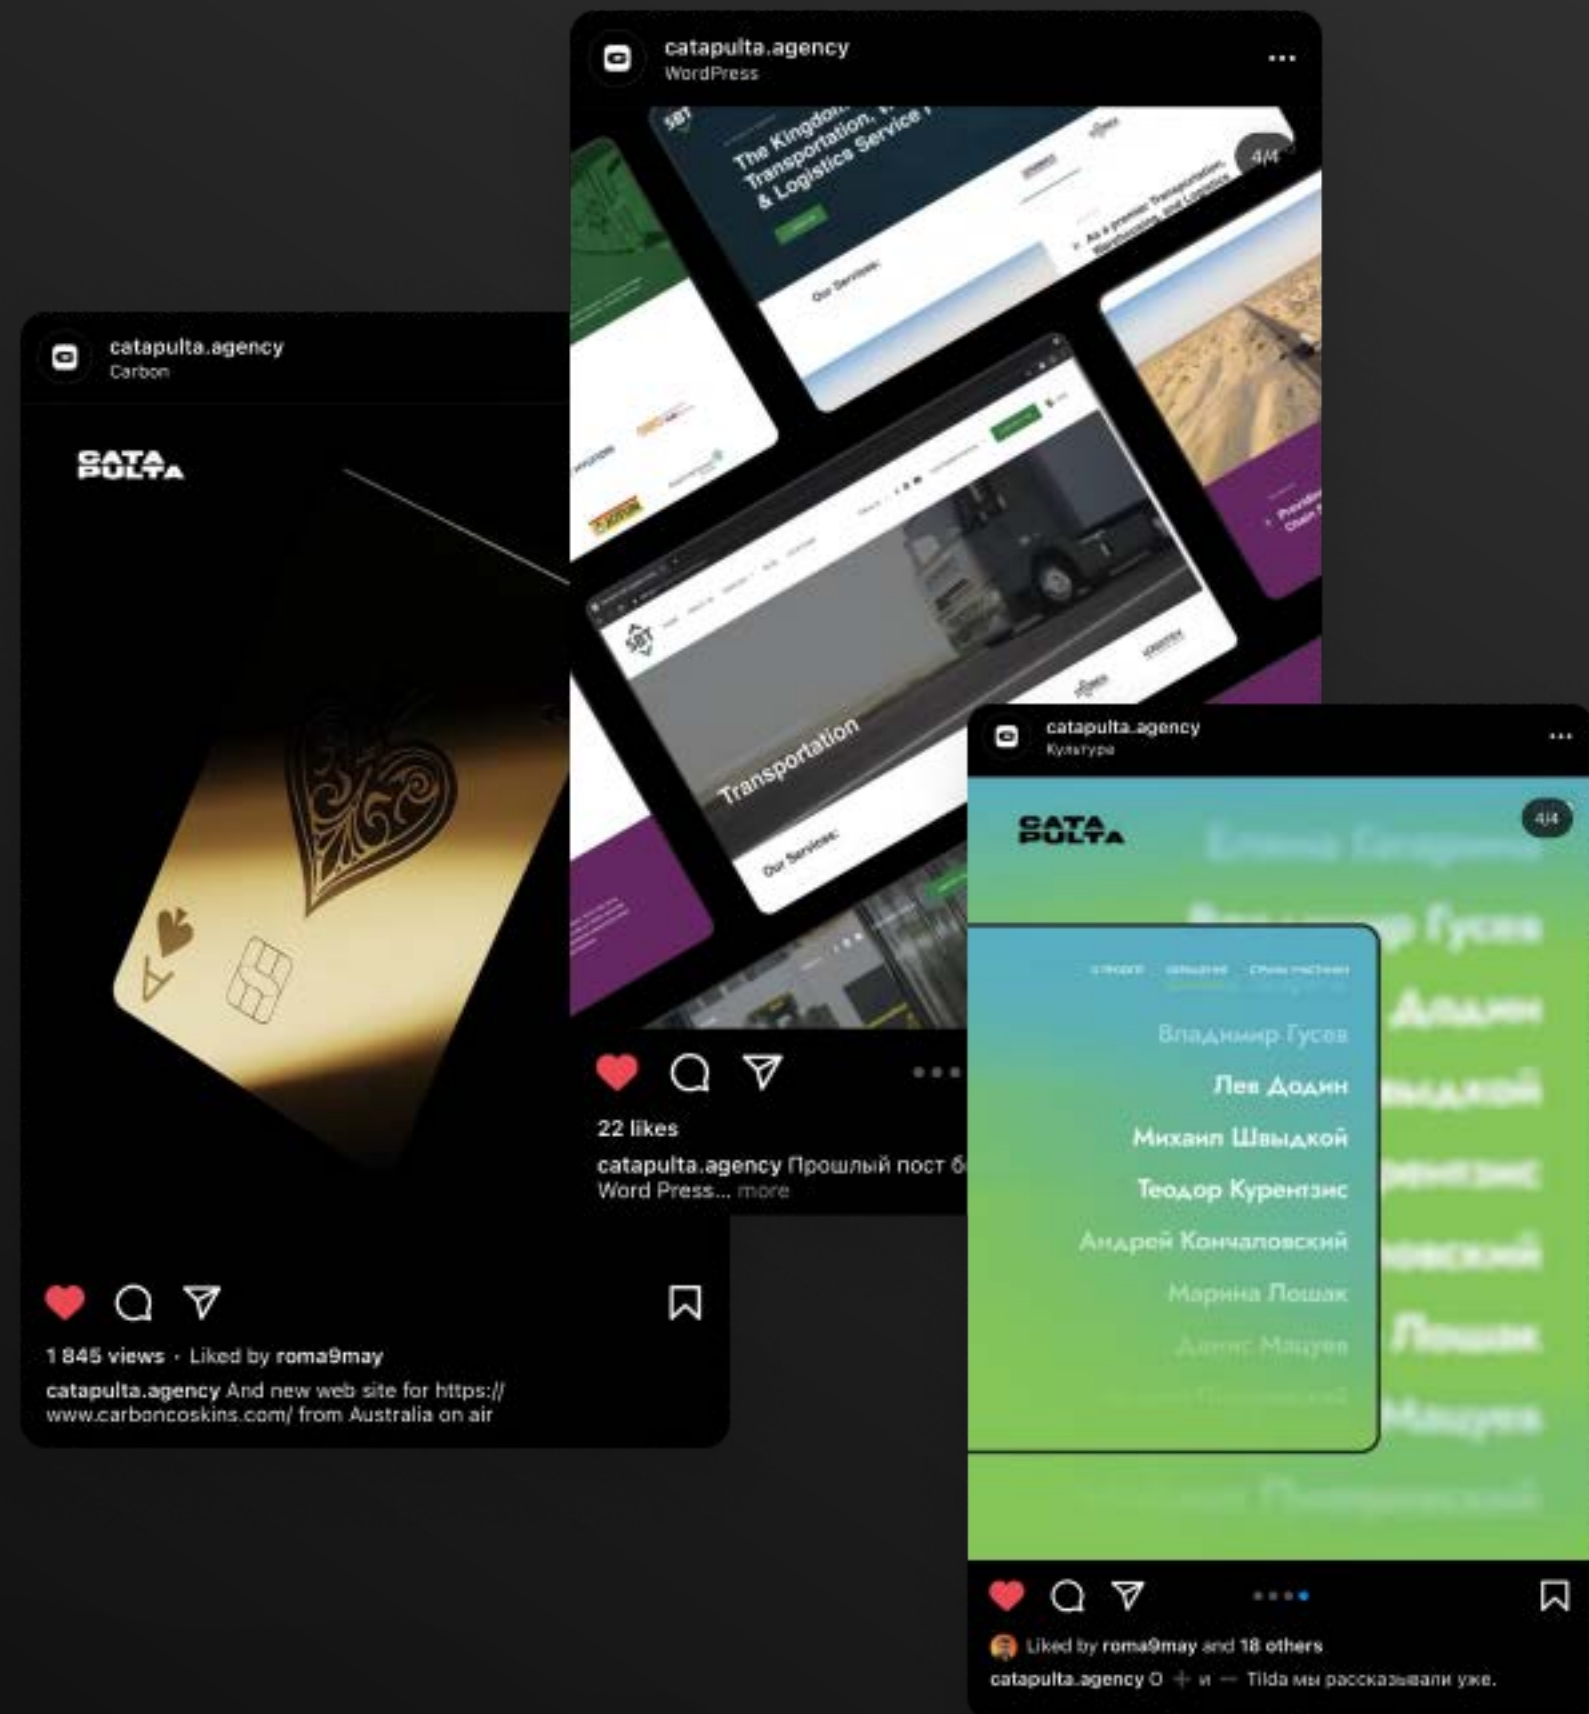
catapulta.agency
WordPress

4/4

The Kingdom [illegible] Transportation, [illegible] & Logistics Service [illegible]

Our Services:

Transportation

Our Services:

22 likes

catapulta.agency Прошлый пост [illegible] Word Press... more

catapulta.agency
Carbon

CATA PULTA

1 845 views · Liked by roma9may

catapulta.agency And new web site for https://www.carboncoskins.com/ from Australia on air

catapulta.agency
Культура

CATA PULTA

4/4

Владимир Гусев
Лев Додин
Михаил Швыдкой
Теодор Курентзис
Андрей Кончаловский
Марина Лошак
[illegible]

Liked by roma9may and 18 others

catapulta.agency О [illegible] и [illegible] Tilda мы рассказывали уже.